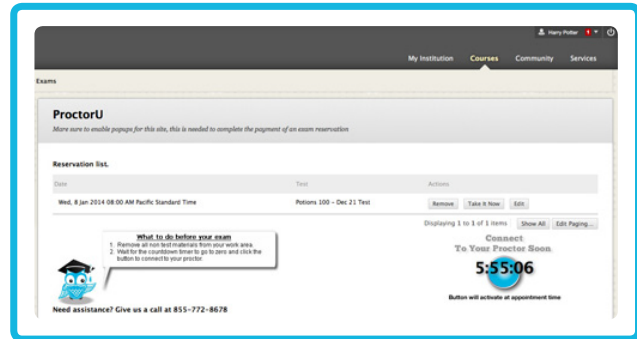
Harry Potter 1

My Institution Courses Community Services

Exams

ProctorU

Make sure to enable popups for this site, this is needed to complete the payment of an exam reservation

Reservation list.

| Date | Test | Actions |
|---|---|---|
| Wed, 8 Jan 2014 08:00 AM Pacific Standard Time | Potions 100 – Dec 21 Test | Remove Take It Now Edit |

Displaying 1 to 1 of 1 items Show All Edit Paging...

What to do before your exam
1. Remove all non test materials from your work area.
2. Wait for the countdown timer to go to zero and click the button to connect to your proctor.

Connect To Your Proctor Soon

5:55:06

Button will activate at appointment time

Need assistance? Give us a call at 855-772-8678